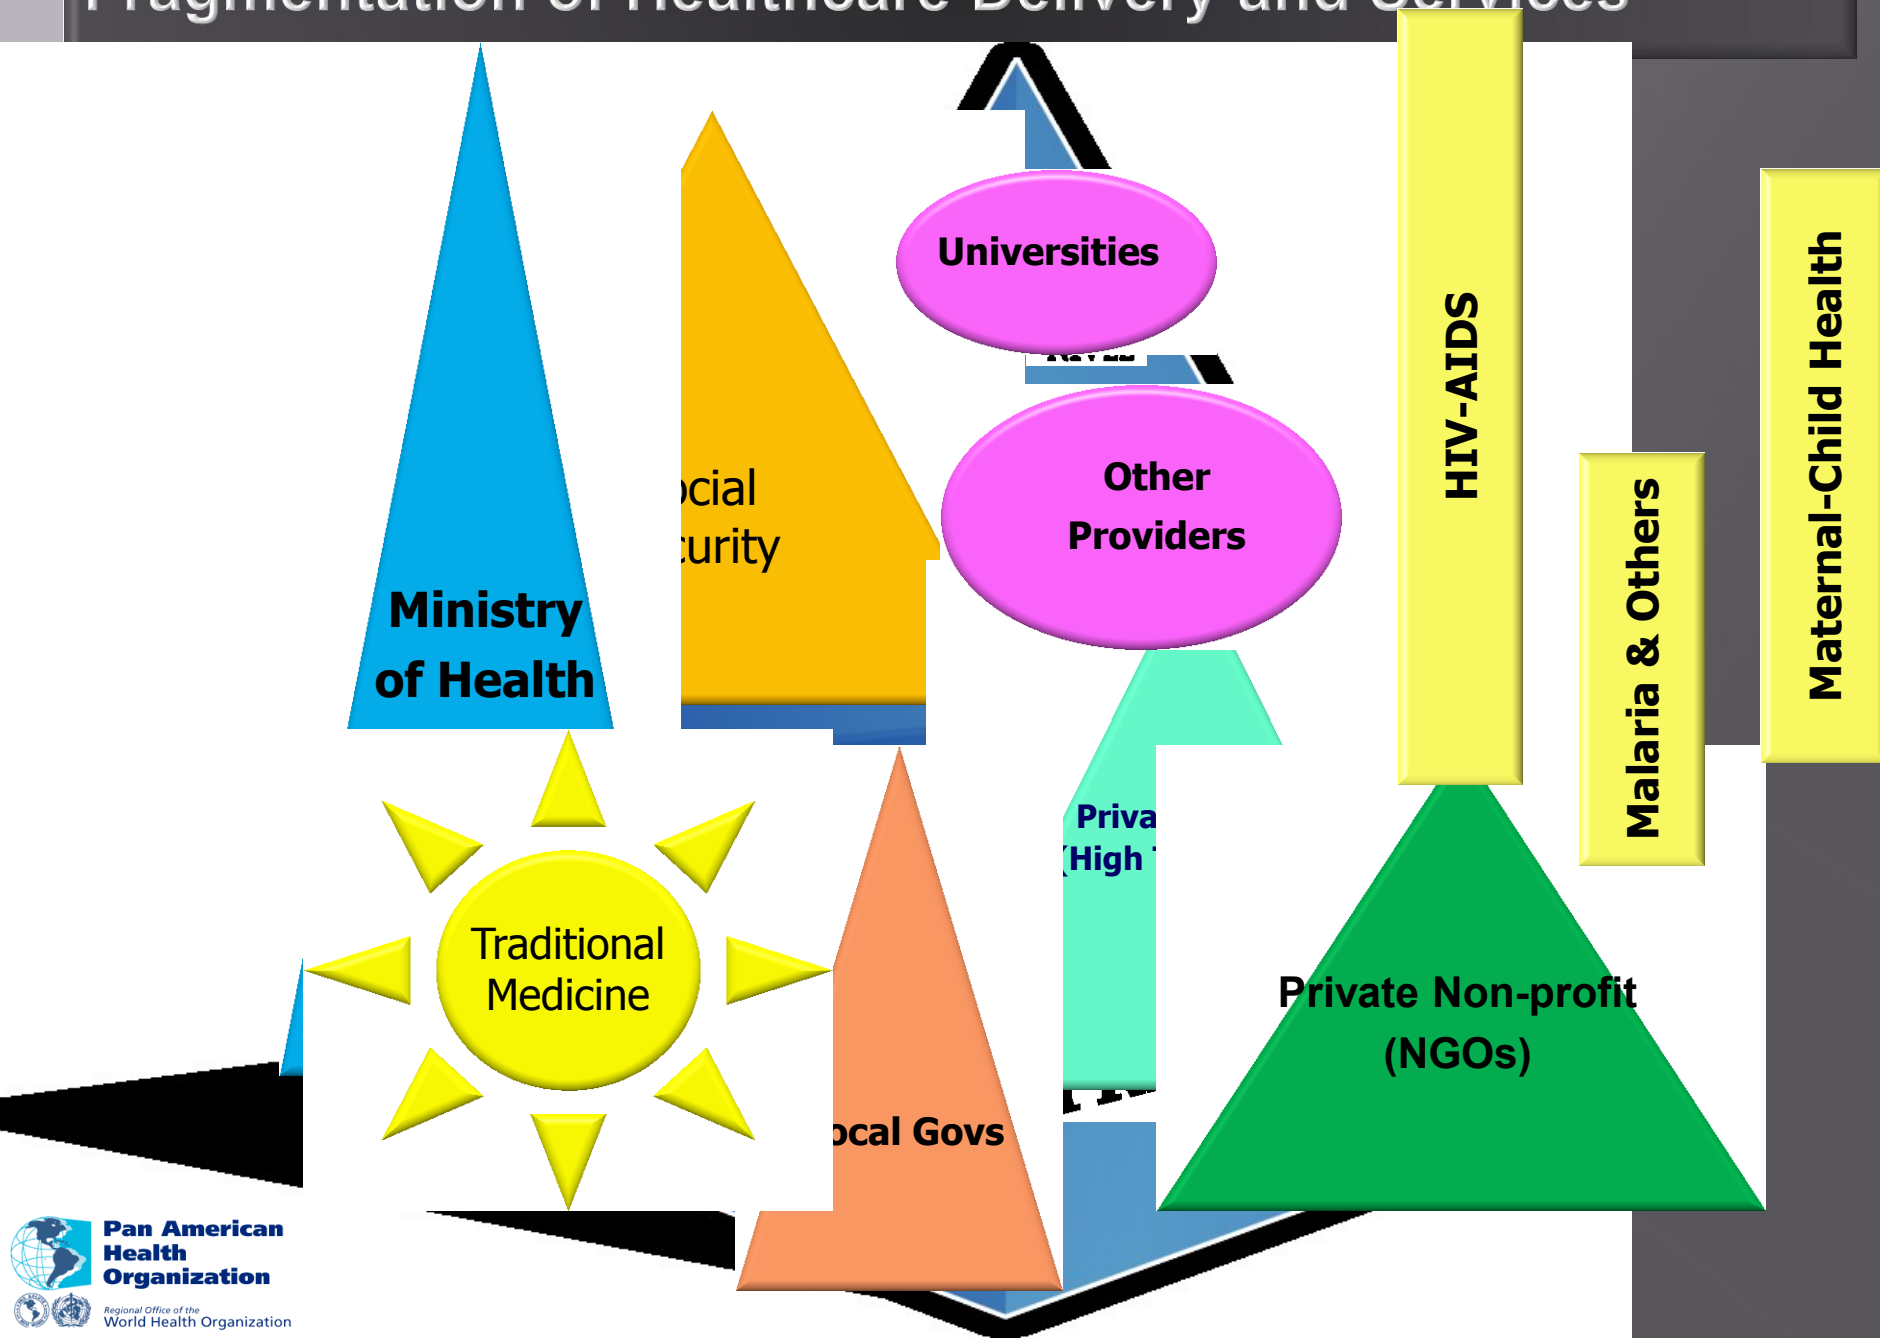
Fragmentation of Healthcare Delivery and Services

Universities

Other Providers

HIV-AIDS

Maternal-Child Health

Malaria & Others

ocial curity

Ministry of Health

Priva (High

Traditional Medicine

ocal Govs

Private Non-profit (NGOs)

Pan American Health Organization
Regional Office of the World Health Organization